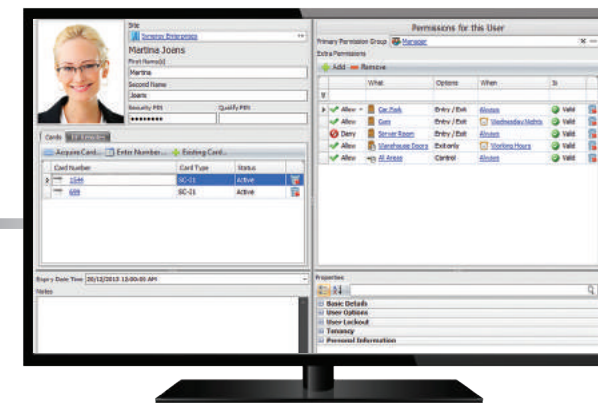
Site
Synergy Enterprise
Martina Joens
First Name(s)
Martina
Second Name
Joens
Security PIN
Qualify PIN
••••••••

Cards
Acquire Card... Enter Number... Existing Card...

| Card Number | Card Type | Status |
|---|---|---|
| 1544 | SC-21 | Active |
| 699 | SC-21 | Active |

Expiry Date Time 20/12/2013 12:00:00 AM
Notes

Permissions for this User
Primary Permission Group Manager
Extra Permissions
Add Remove

| | What | Options | When | Is |
|---|---|---|---|---|
| Allow | Car Park | Entry / Exit | Always | Valid |
| Allow | Gym | Entry / Exit | Wednesday Nights | Valid |
| Deny | Server Room | Entry / Exit | Always | Valid |
| Allow | Warehouse Doors | Exit only | Working Hours | Valid |
| Allow | All Areas | Control | Always | Valid |

Properties
Basic Details
User Options
User Lockout
Tenancy
Personal Information